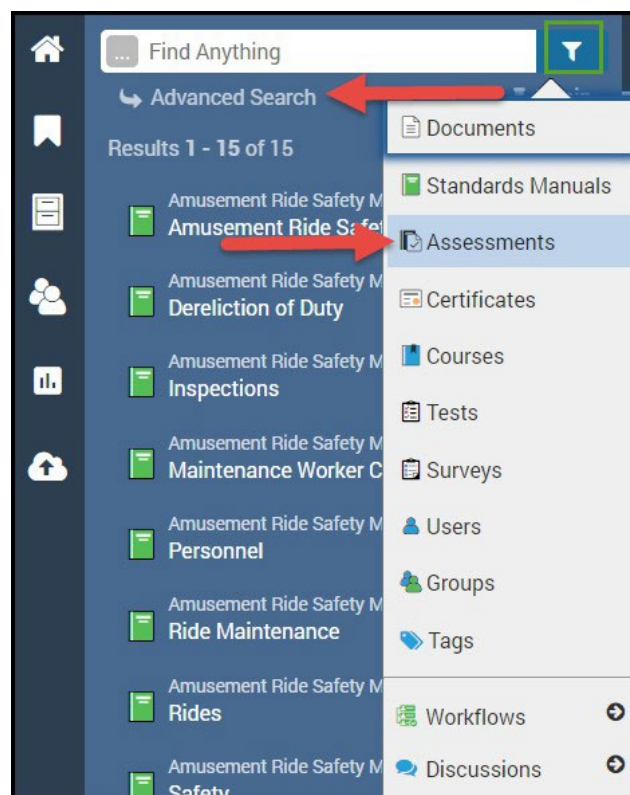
... Find Anything

Advanced Search

Results 1 - 15 of 15

Amusement Ride Safety M
Amusement Ride Safet

Amusement Ride Safety M
Dereliction of Duty

Amusement Ride Safety M
Inspections

Amusement Ride Safety M
Maintenance Worker C

Amusement Ride Safety M
Personnel

Amusement Ride Safety M
Ride Maintenance

Amusement Ride Safety M
Rides

Amusement Ride Safety M
Safety

Documents
Standards Manuals
Assessments
Certificates
Courses
Tests
Surveys
Users
Groups
Tags
Workflows
Discussions